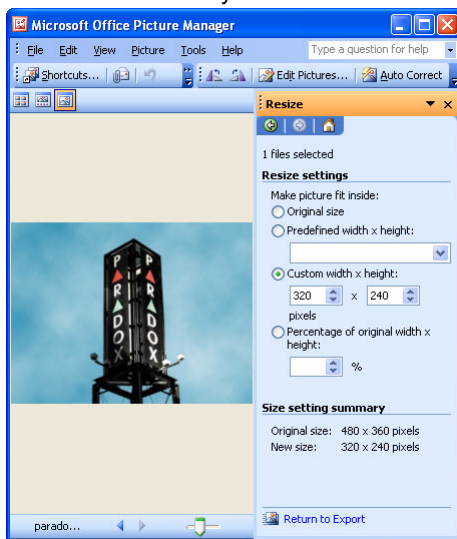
Microsoft Office Picture Manager

File Edit View Picture Tools Help

Type a question for help

Shortcuts...

Edit Pictures...

Auto Correct

Resize

1 files selected

Resize settings

Make picture fit inside:

Original size

Predefined width x height:

Custom width x height:

320 x 240

pixels

Percentage of original width x height:

%

Size setting summary

Original size: 480 x 360 pixels

New size: 320 x 240 pixels

PARADOX

PARADOX

parado...

Return to Export